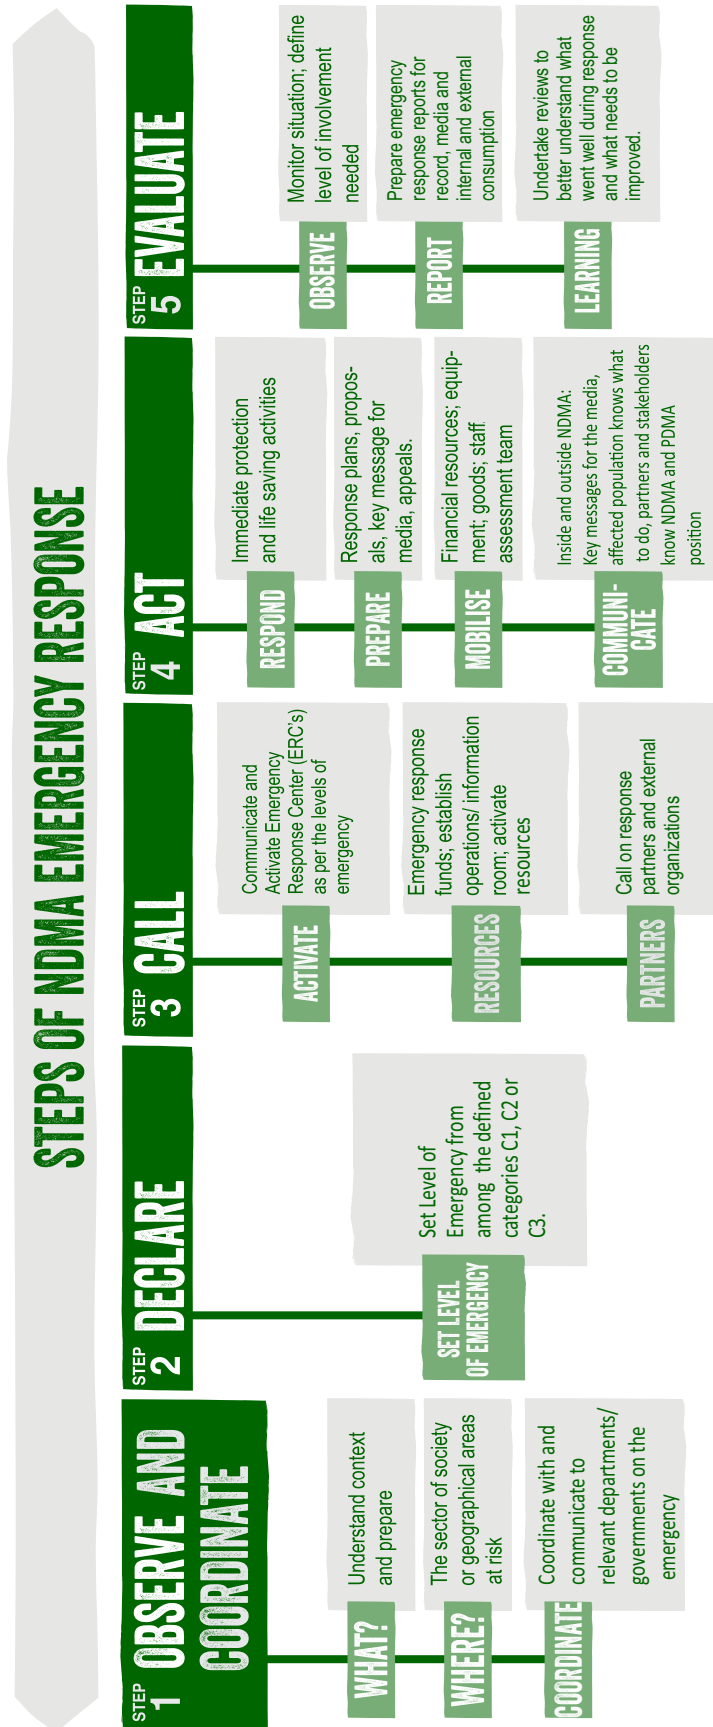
STEPS OF NDMA EMERGENCY RESPONSE

STEP 1 OBSERVE AND COORDINATE

WHAT?
Understand context and prepare

WHERE?
The sector of society or geographical areas at risk

COORDINATE
Coordinate with and communicate to relevant departments/ governments on the emergency

STEP 2 DECLARE

SET LEVEL OF EMERGENCY
Set Level of Emergency from among the defined categories C1, C2 or C3.

STEP 3 CALL

ACTIVATE
Communicate and Activate Emergency Response Center (ERC's) as per the levels of emergency

RESOURCES
Emergency response funds; establish operations/ information room; activate resources

PARTNERS
Call on response partners and external organizations

STEP 4 ACT

RESPOND
Immediate protection and life saving activities

PREPARE
Response plans, proposals, key message for media, appeals.

MOBILISE
Financial resources; equipment; goods; staff assessment team

COMMUNICATE
Inside and outside NDMA: Key messages for the media, affected population knows what to do, partners and stakeholders know NDMA and PDMA position

STEP 5 EVALUATE

OBSERVE
Monitor situation; define level of involvement needed

REPORT
Prepare emergency response reports for record, media and internal and external consumption

LEARNING
Undertake reviews to better understand what went well during response and what needs to be improved.